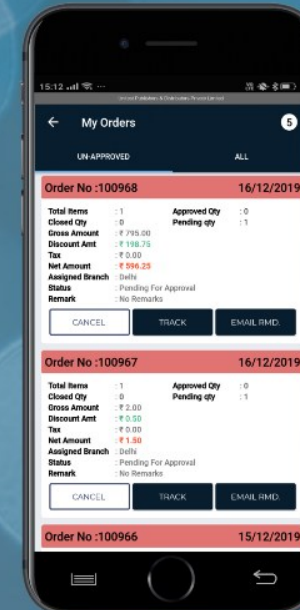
15:12

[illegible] Publishers & Distributors Private Limited

My Orders

5

UN-APPROVED

ALL

Order No :100968

16/12/2019

| | | | |
|---|---|---|---|
| Total Items | : 1 | Approved Qty | : 0 |
| Closed Qty | : 0 | Pending qty | : 1 |
| Gross Amount | : ₹ 795.00 | | |
| Discount Amt | : ₹ 198.75 | | |
| Tax | : ₹ 0.00 | | |
| Net Amount | : ₹ 596.25 | | |
| Assigned Branch | : Delhi | | |
| Status | : Pending For Approval | | |
| Remark | : No Remarks | | |

CANCEL

TRACK

EMAIL RMD.

Order No :100967

16/12/2019

| | | | |
|---|---|---|---|
| Total Items | : 1 | Approved Qty | : 0 |
| Closed Qty | : 0 | Pending qty | : 1 |
| Gross Amount | : ₹ 2.00 | | |
| Discount Amt | : ₹ 0.50 | | |
| Tax | : ₹ 0.00 | | |
| Net Amount | : ₹ 1.50 | | |
| Assigned Branch | : Delhi | | |
| Status | : Pending For Approval | | |
| Remark | : No Remarks | | |

CANCEL

TRACK

EMAIL RMD.

Order No :100966

15/12/2019